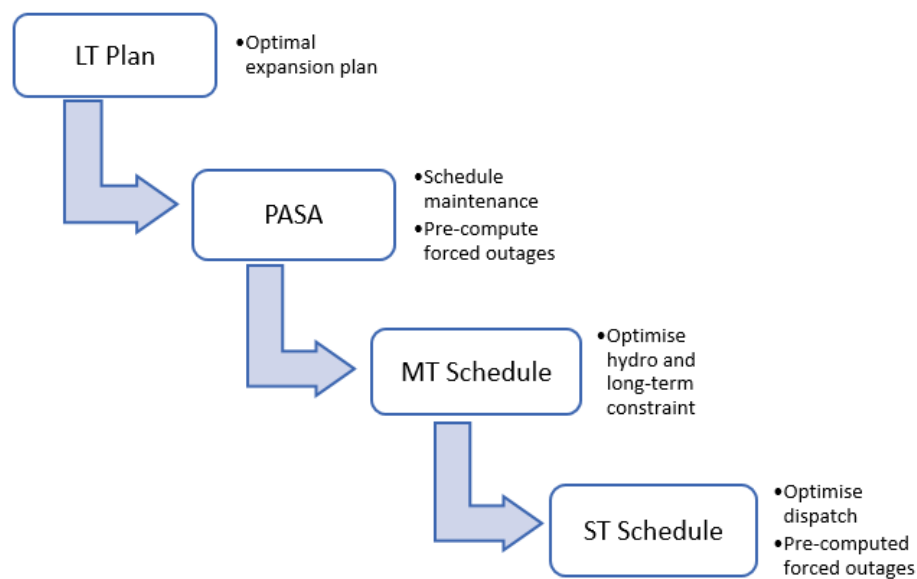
LT Plan

•Optimal expansion plan

PASA

•Schedule maintenance
•Pre-compute forced outages

MT Schedule

•Optimise hydro and long-term constraint

ST Schedule

•Optimise dispatch
•Pre-computed forced outages